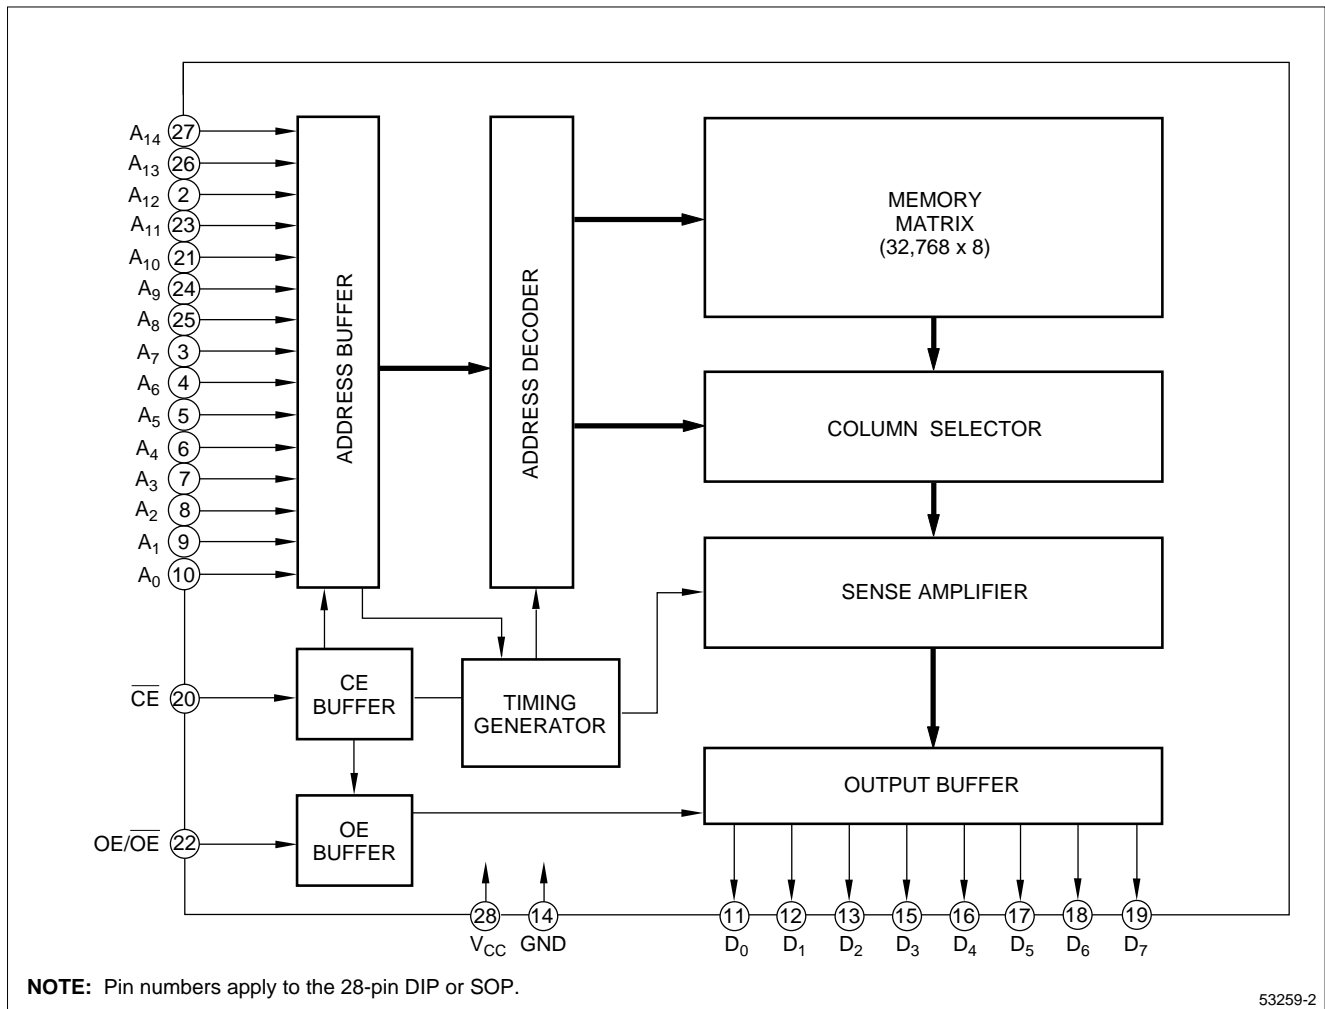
$A_{14}$ 27
$A_{13}$ 26
$A_{12}$ 2
$A_{11}$ 23
$A_{10}$ 21
$A_9$ 24
$A_8$ 25
$A_7$ 3
$A_6$ 4
$A_5$ 5
$A_4$ 6
$A_3$ 7
$A_2$ 8
$A_1$ 9
$A_0$ 10

ADDRESS BUFFER

ADDRESS DECODER

MEMORY MATRIX (32,768 x 8)

COLUMN SELECTOR

SENSE AMPLIFIER

$\overline{CE}$ 20

CE BUFFER

TIMING GENERATOR

OUTPUT BUFFER

OE/$\overline{OE}$ 22

OE BUFFER

28 $V_{CC}$
14 GND

11 $D_0$
12 $D_1$
13 $D_2$
15 $D_3$
16 $D_4$
17 $D_5$
18 $D_6$
19 $D_7$

**NOTE:** Pin numbers apply to the 28-pin DIP or SOP.

53259-2